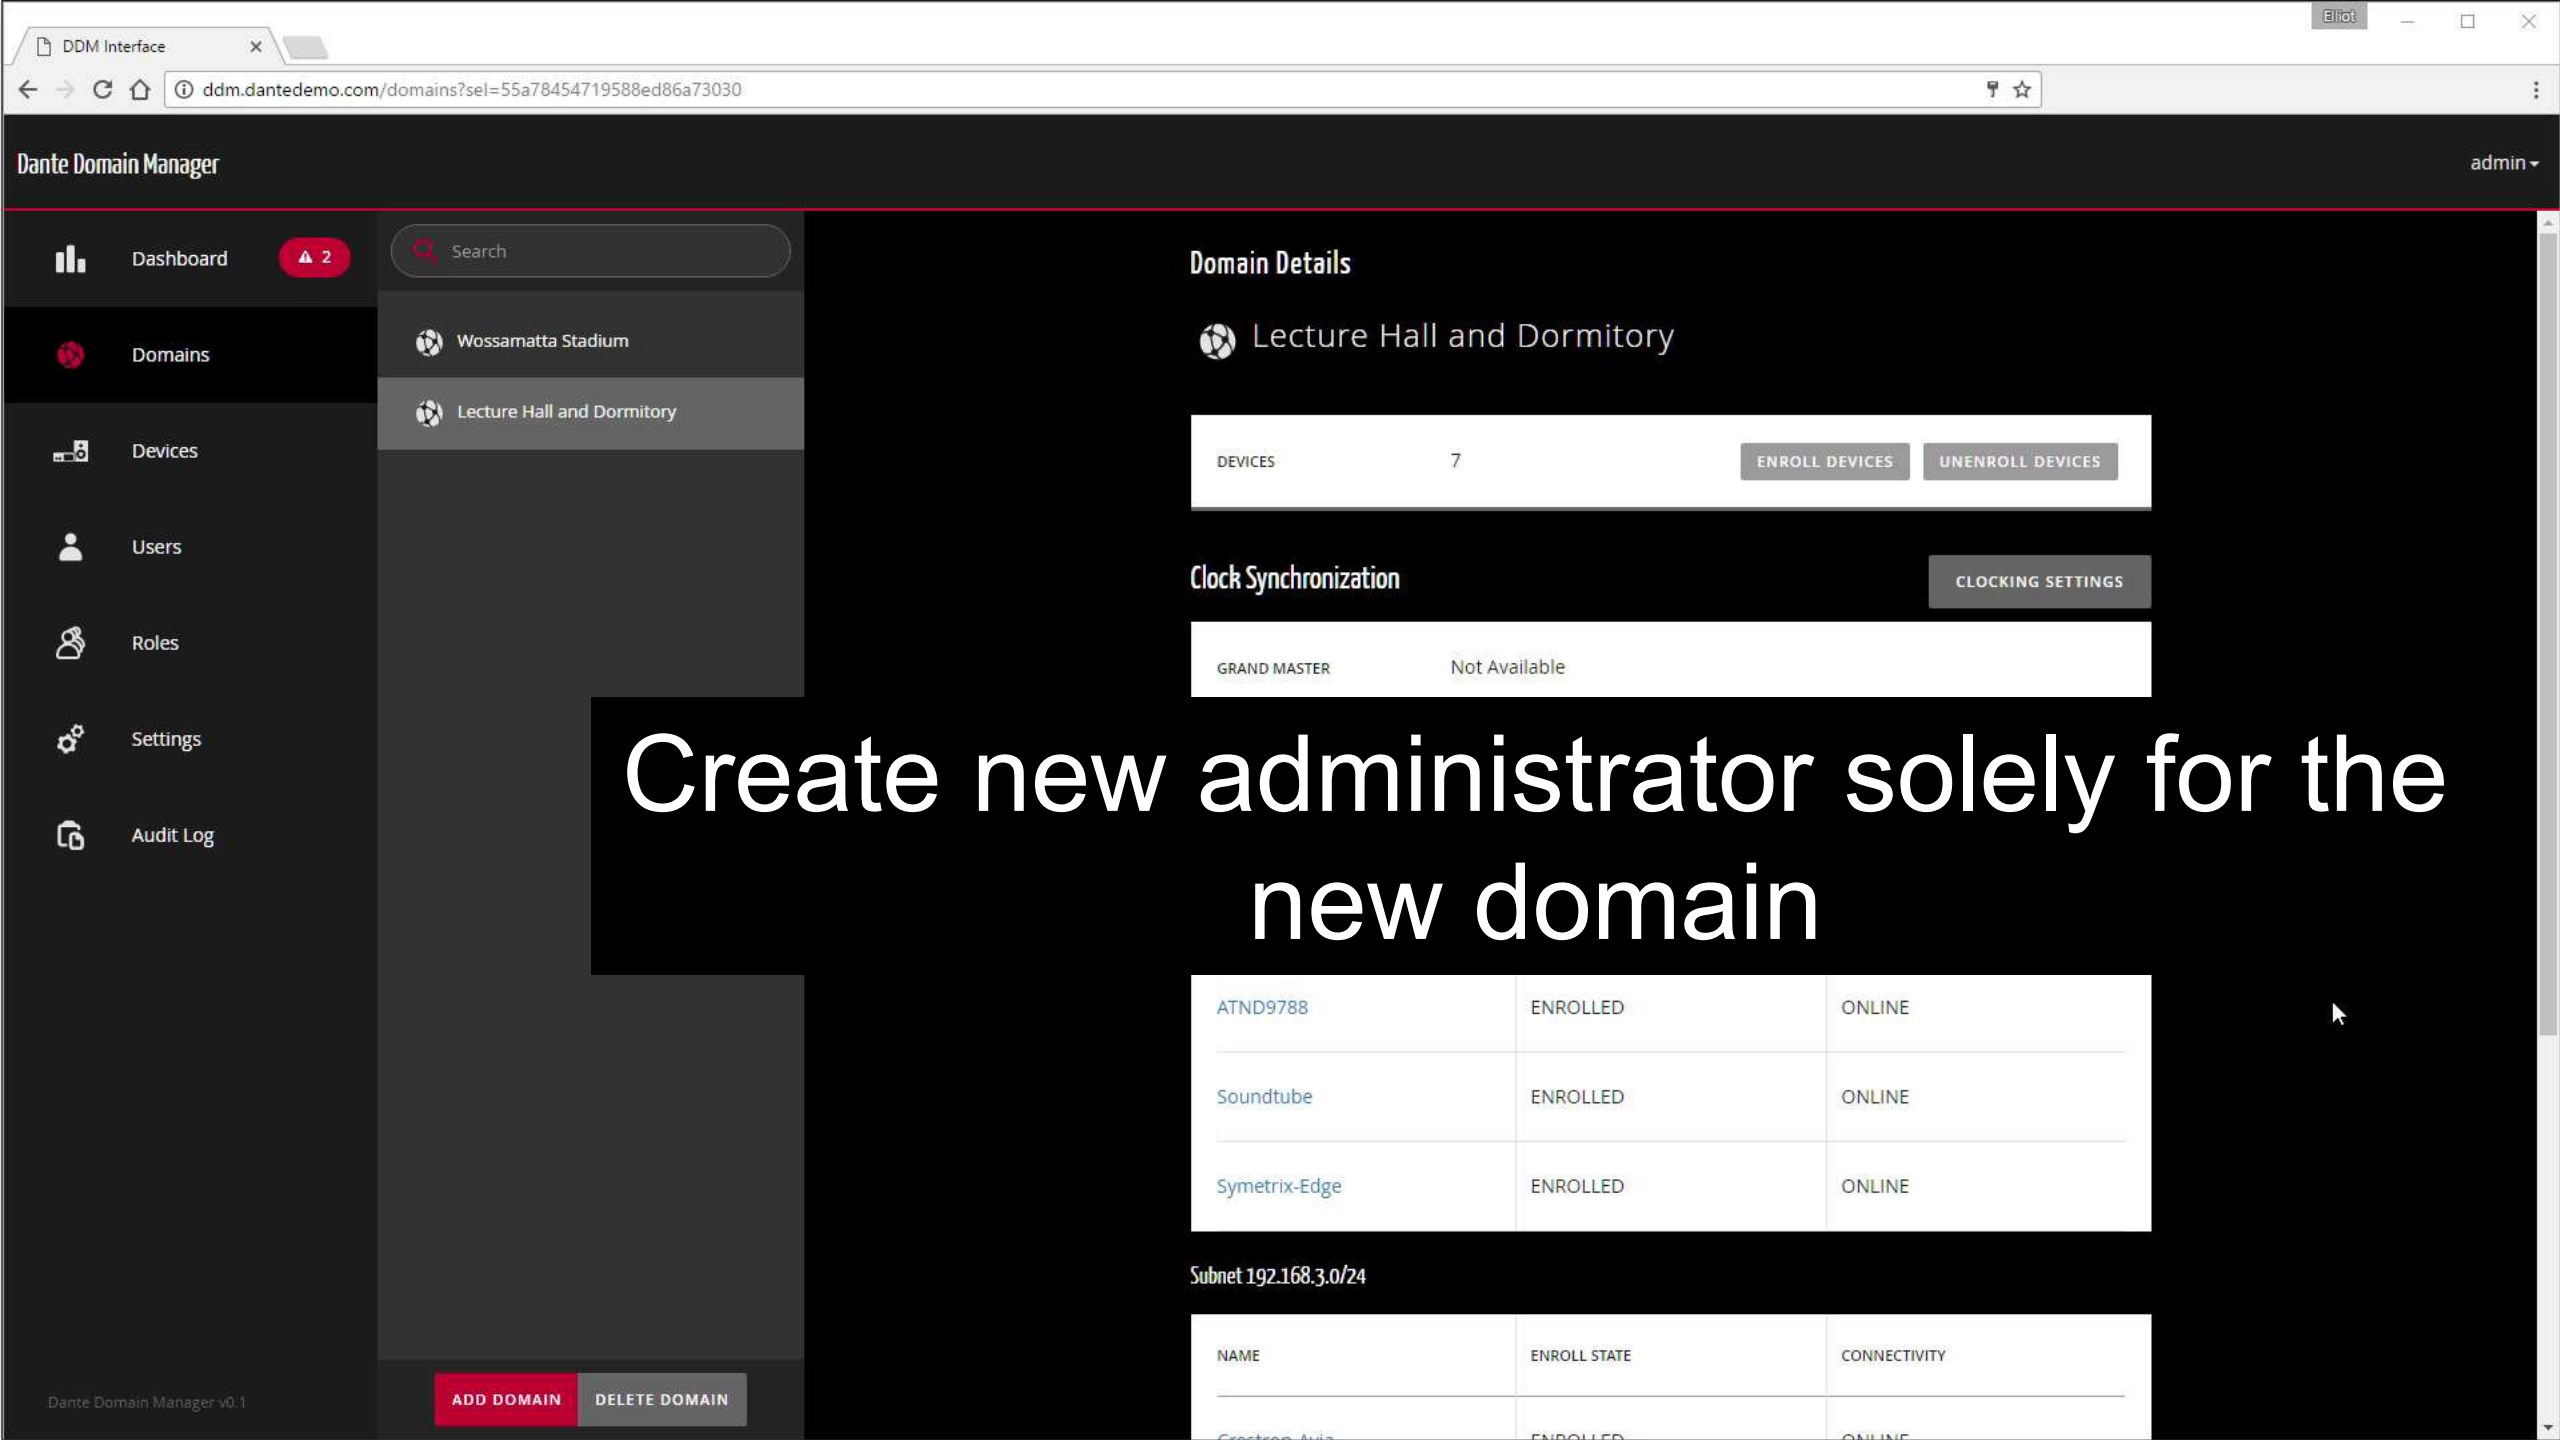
DDM Interface

Elliot

ddm.dantedemo.com/domains?sel=55a78454719588ed86a73030

Dante Domain Manager

admin

Dashboard 2

Domains

Devices

Users

Roles

Settings

Audit Log

Dante Domain Manager v0.1

Search

Wossamatta Stadium

Lecture Hall and Dormitory

ADD DOMAIN DELETE DOMAIN

Domain Details

Lecture Hall and Dormitory

DEVICES 7 ENROLL DEVICES UNENROLL DEVICES

Clock Synchronization

CLOCKING SETTINGS

GRAND MASTER Not Available

Create new administrator solely for the new domain

| ATND9788 | ENROLLED | ONLINE |
|---|---|---|
| Soundtube | ENROLLED | ONLINE |
| Symetrix-Edge | ENROLLED | ONLINE |

Subnet 192.168.3.0/24

| NAME | ENROLL STATE | CONNECTIVITY |
|---|---|---|
| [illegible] | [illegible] | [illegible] |